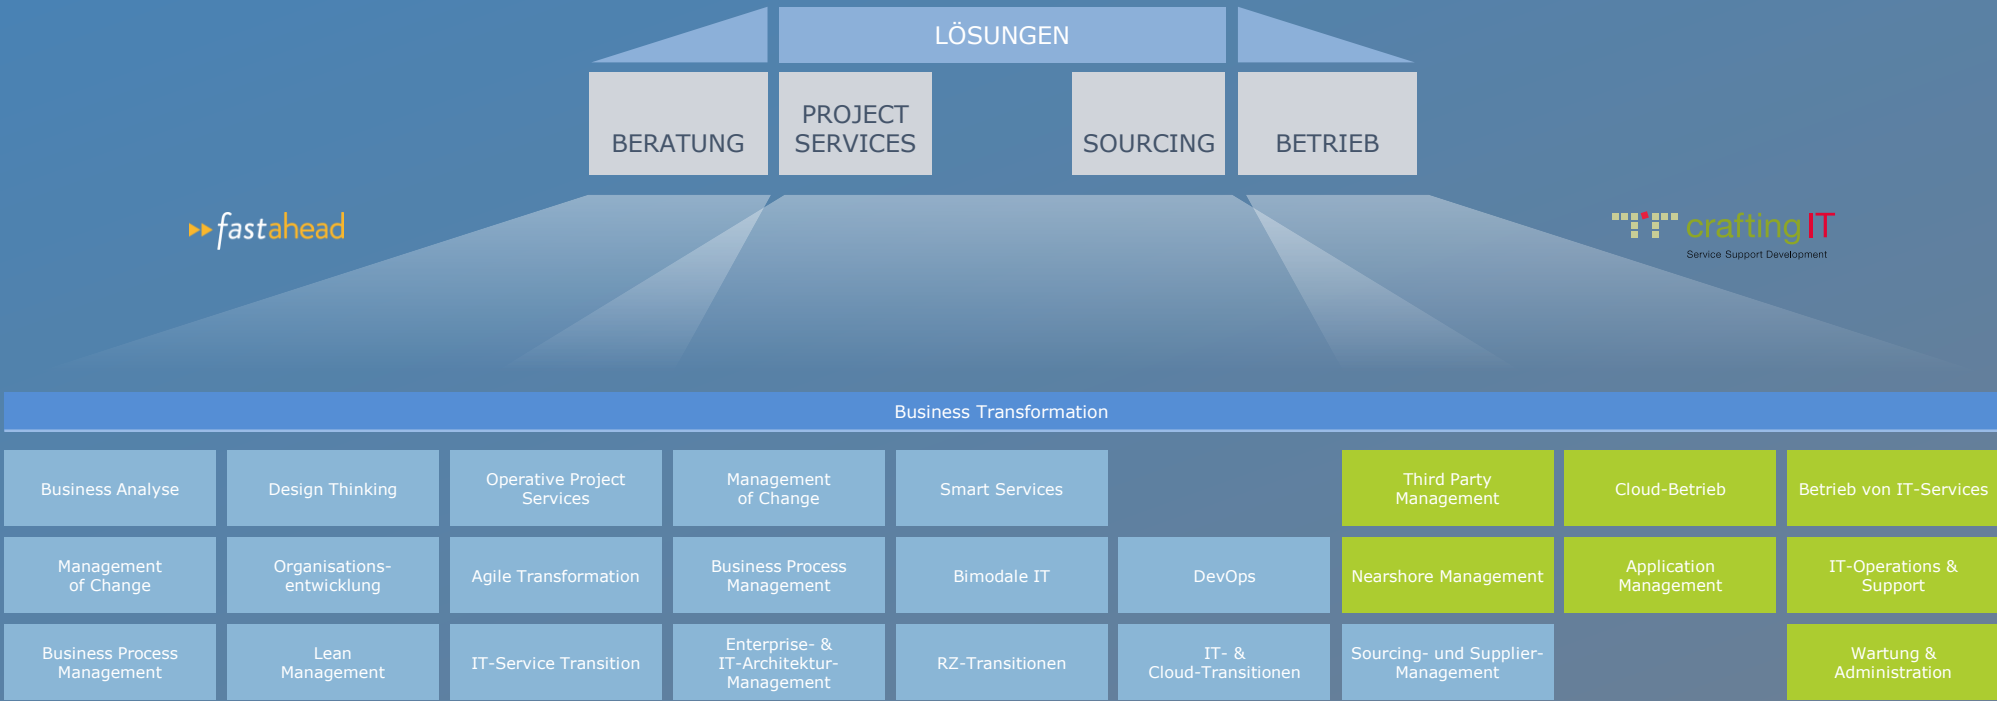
LÖSUNGEN

BERATUNG

PROJECT SERVICES

SOURCING

BETRIEB

fastahead

craftingIT
Service Support Development

Business Transformation

Business Analyse

Design Thinking

Operative Project Services

Management of Change

Smart Services

Third Party Management

Cloud-Betrieb

Betrieb von IT-Services

Management of Change

Organisationsentwicklung

Agile Transformation

Business Process Management

Bimodale IT

DevOps

Nearshore Management

Application Management

IT-Operations & Support

Business Process Management

Lean Management

IT-Service Transition

Enterprise- & IT-Architektur-Management

RZ-Transitionen

IT- & Cloud-Transitionen

Sourcing- und Supplier-Management

Wartung & Administration